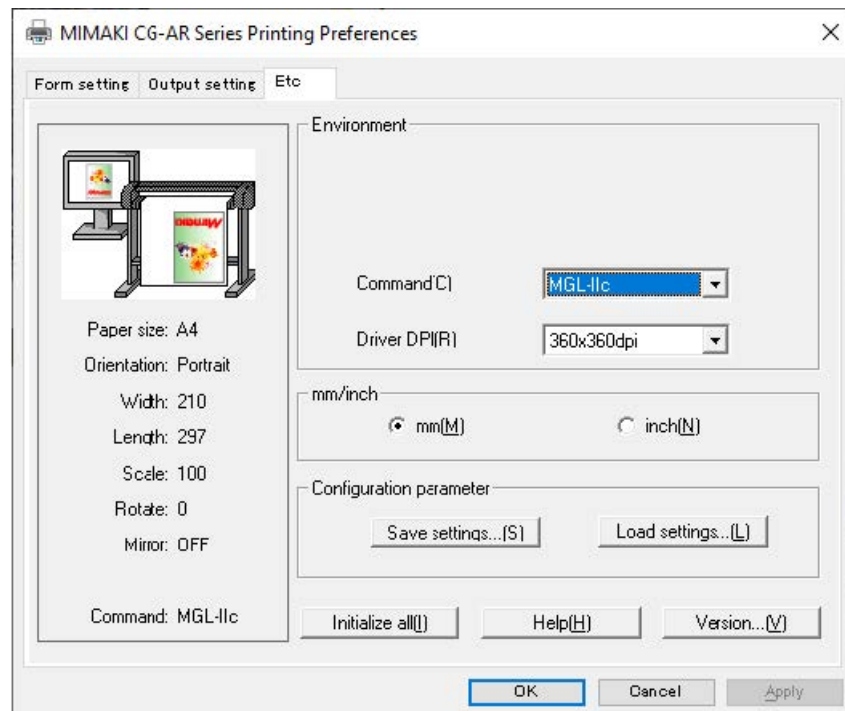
MIMAKI CG-AR Series Printing Preferences

×

Form setting | Output setting | Etc

Mimaki

Paper size: A4

Orientation: Portrait

Width: 210

Length: 297

Scale: 100

Rotate: 0

Mirror: OFF

Command: MGL-IIc

Environment

Command(C) MGL-IIc

Driver DPI(R) 360x360dpi

mm/inch

mm(M)

inch(N)

Configuration parameter

Save settings...(S)

Load settings...(L)

Initialize all(I)

Help(H)

Version...(V)

OK

Cancel

Apply